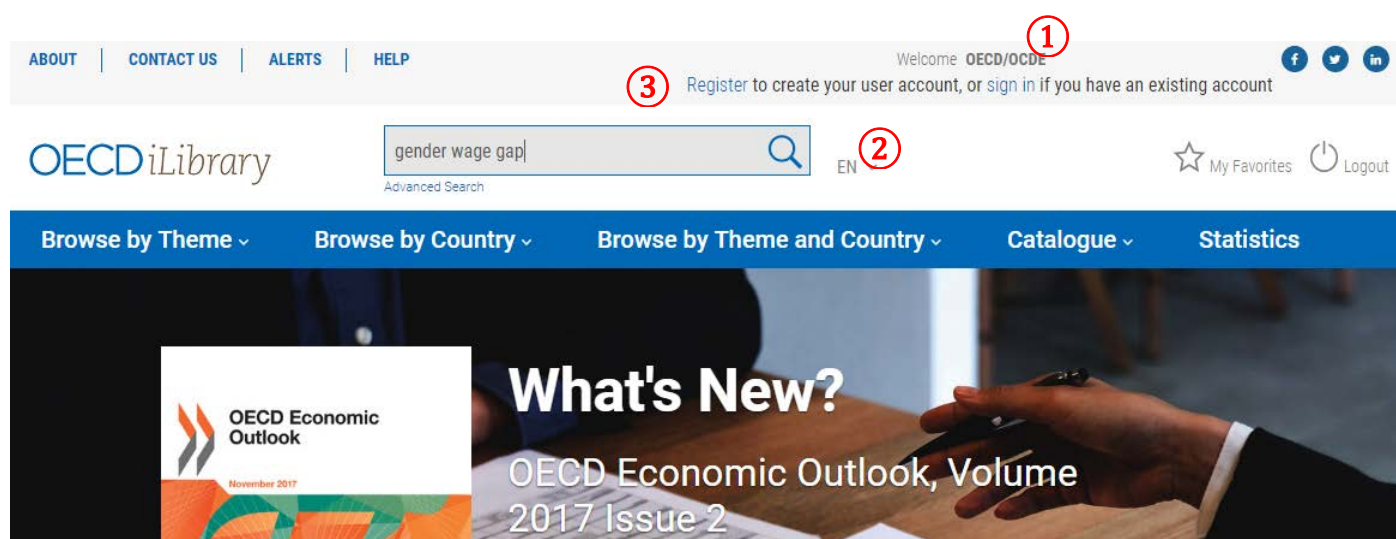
ABOUT | CONTACT US | ALERTS | HELP

① Welcome OECD/OCDE

③ Register to create your user account, or sign in if you have an existing account

OECD iLibrary

gender wage gap

Advanced Search

EN ②

My Favorites Logout

Browse by Theme ⌄ Browse by Country ⌄ Browse by Theme and Country ⌄ Catalogue ⌄ Statistics

OECD Economic Outlook

November 2017

What's New?

OECD Economic Outlook, Volume 2017 Issue 2